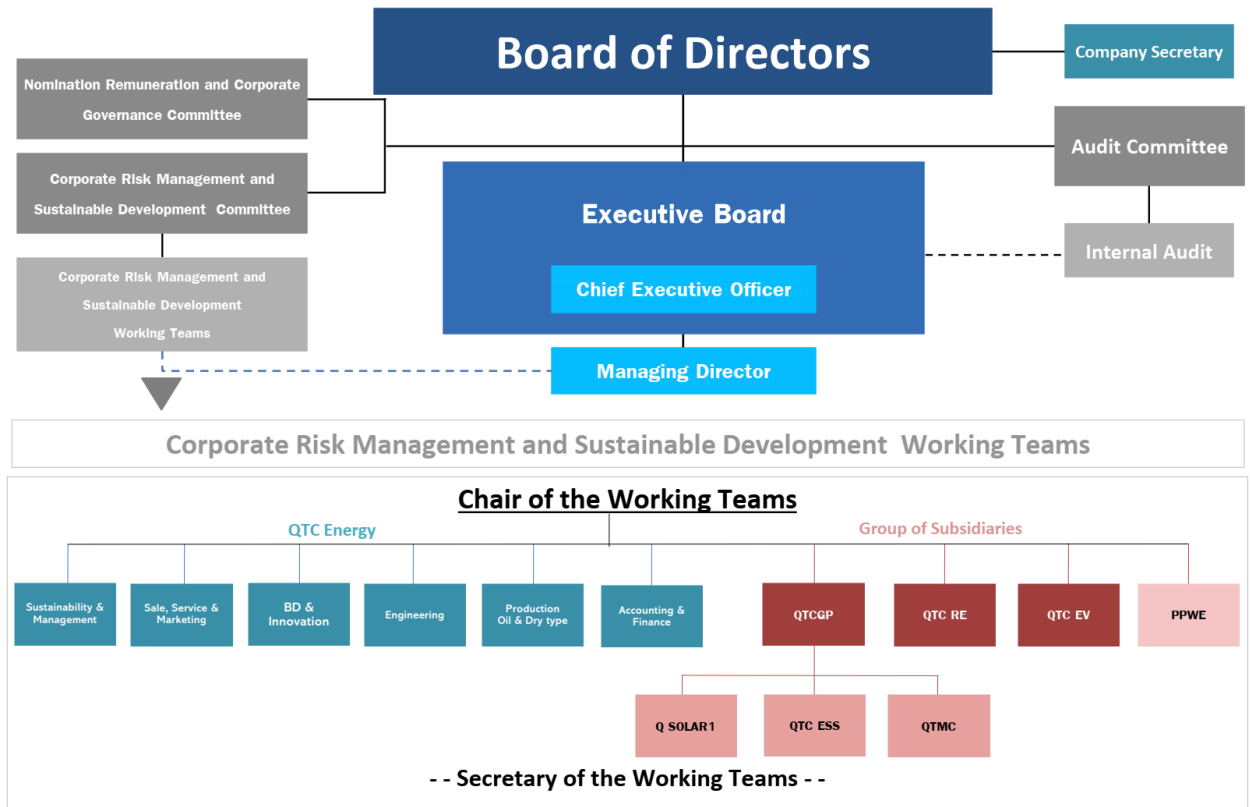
Board of Directors

Company Secretary

Nomination Remuneration and Corporate Governance Committee

Corporate Risk Management and Sustainable Development Committee

Audit Committee

Executive Board

Chief Executive Officer

Internal Audit

Corporate Risk Management and Sustainable Development Working Teams

Managing Director

Corporate Risk Management and Sustainable Development Working Teams

Chair of the Working Teams

QTC Energy

Group of Subsidiaries

Sustainability & Management

Sale, Service & Marketing

BD & Innovation

Engineering

Production Oil & Dry type

Accounting & Finance

QTCGP

QTC RE

QTC EV

PPWE

Q SOLAR1

QTC ESS

QTMC

- - Secretary of the Working Teams - -